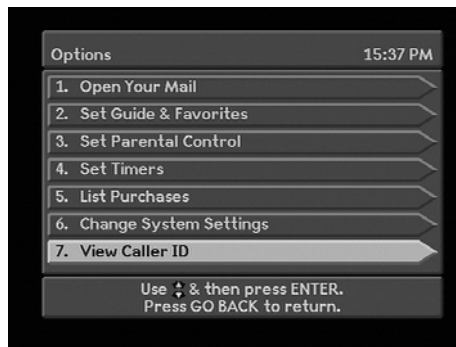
Options 15:37 PM

1. Open Your Mail
2. Set Guide & Favorites
3. Set Parental Control
4. Set Timers
5. List Purchases
6. Change System Settings
7. View Caller ID

Use ⇕ & then press ENTER.
Press GO BACK to return.